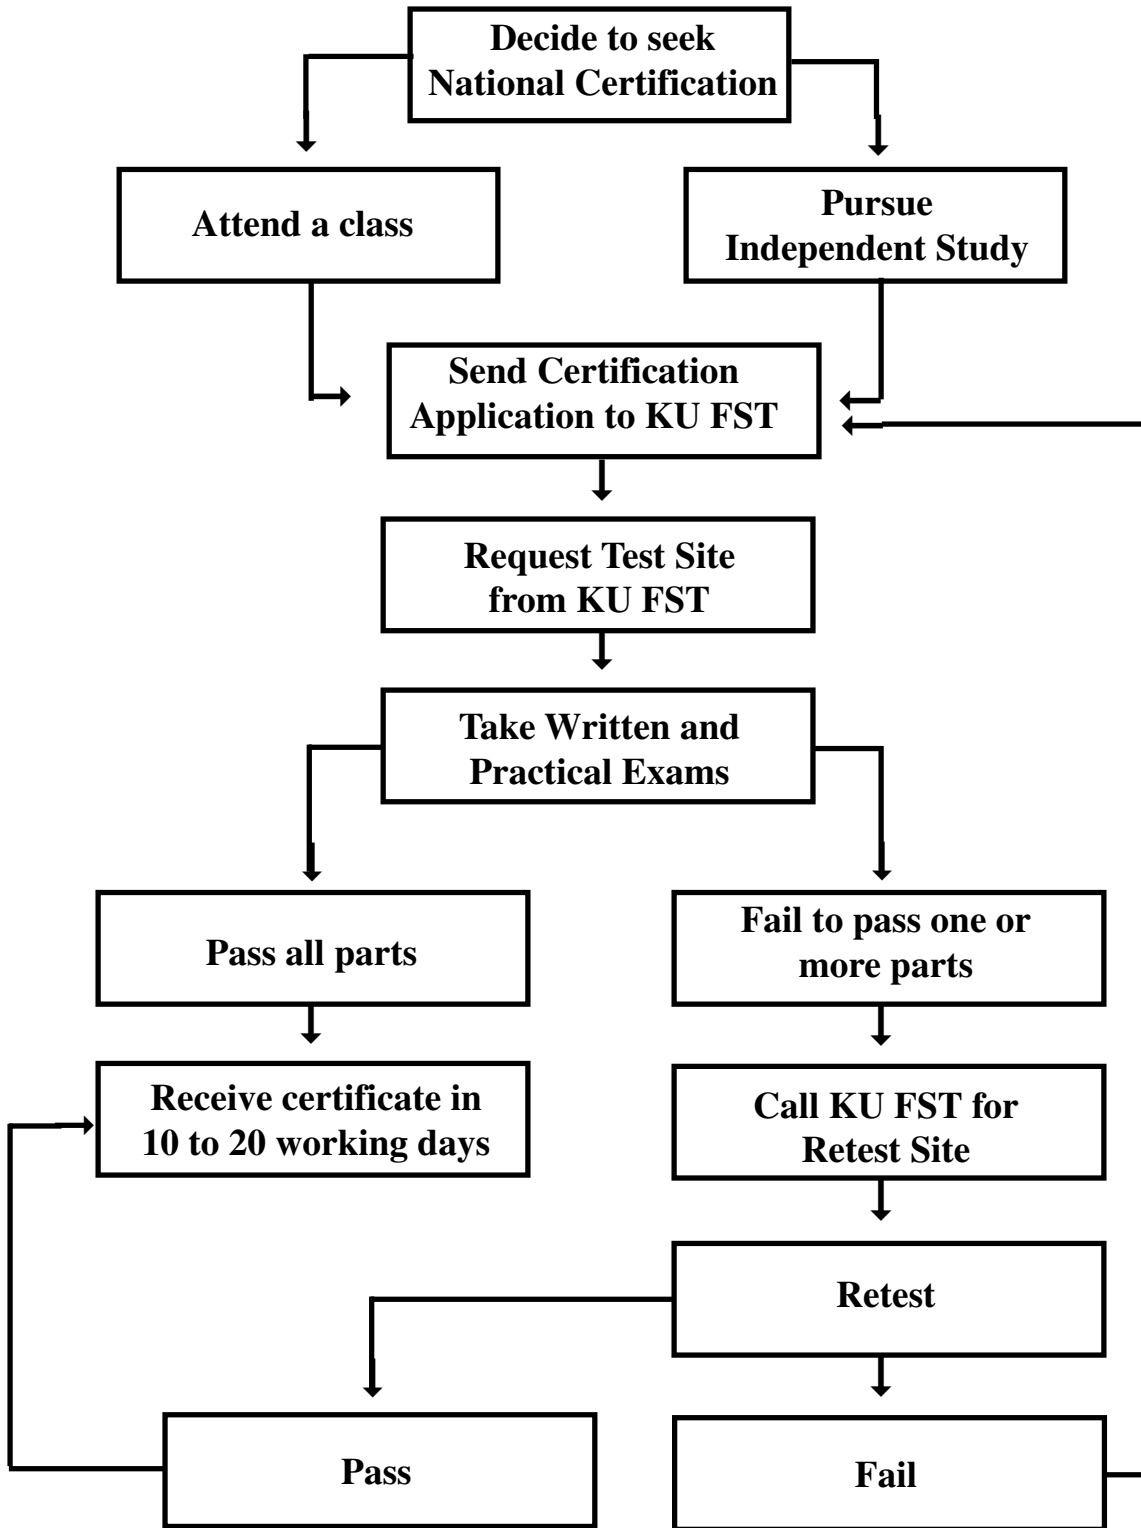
Decide to seek National Certification

Attend a class

Pursue Independent Study

Send Certification Application to KU FST

Request Test Site from KU FST

Take Written and Practical Exams

Pass all parts

Fail to pass one or more parts

Receive certificate in 10 to 20 working days

Call KU FST for Retest Site

Retest

Pass

Fail